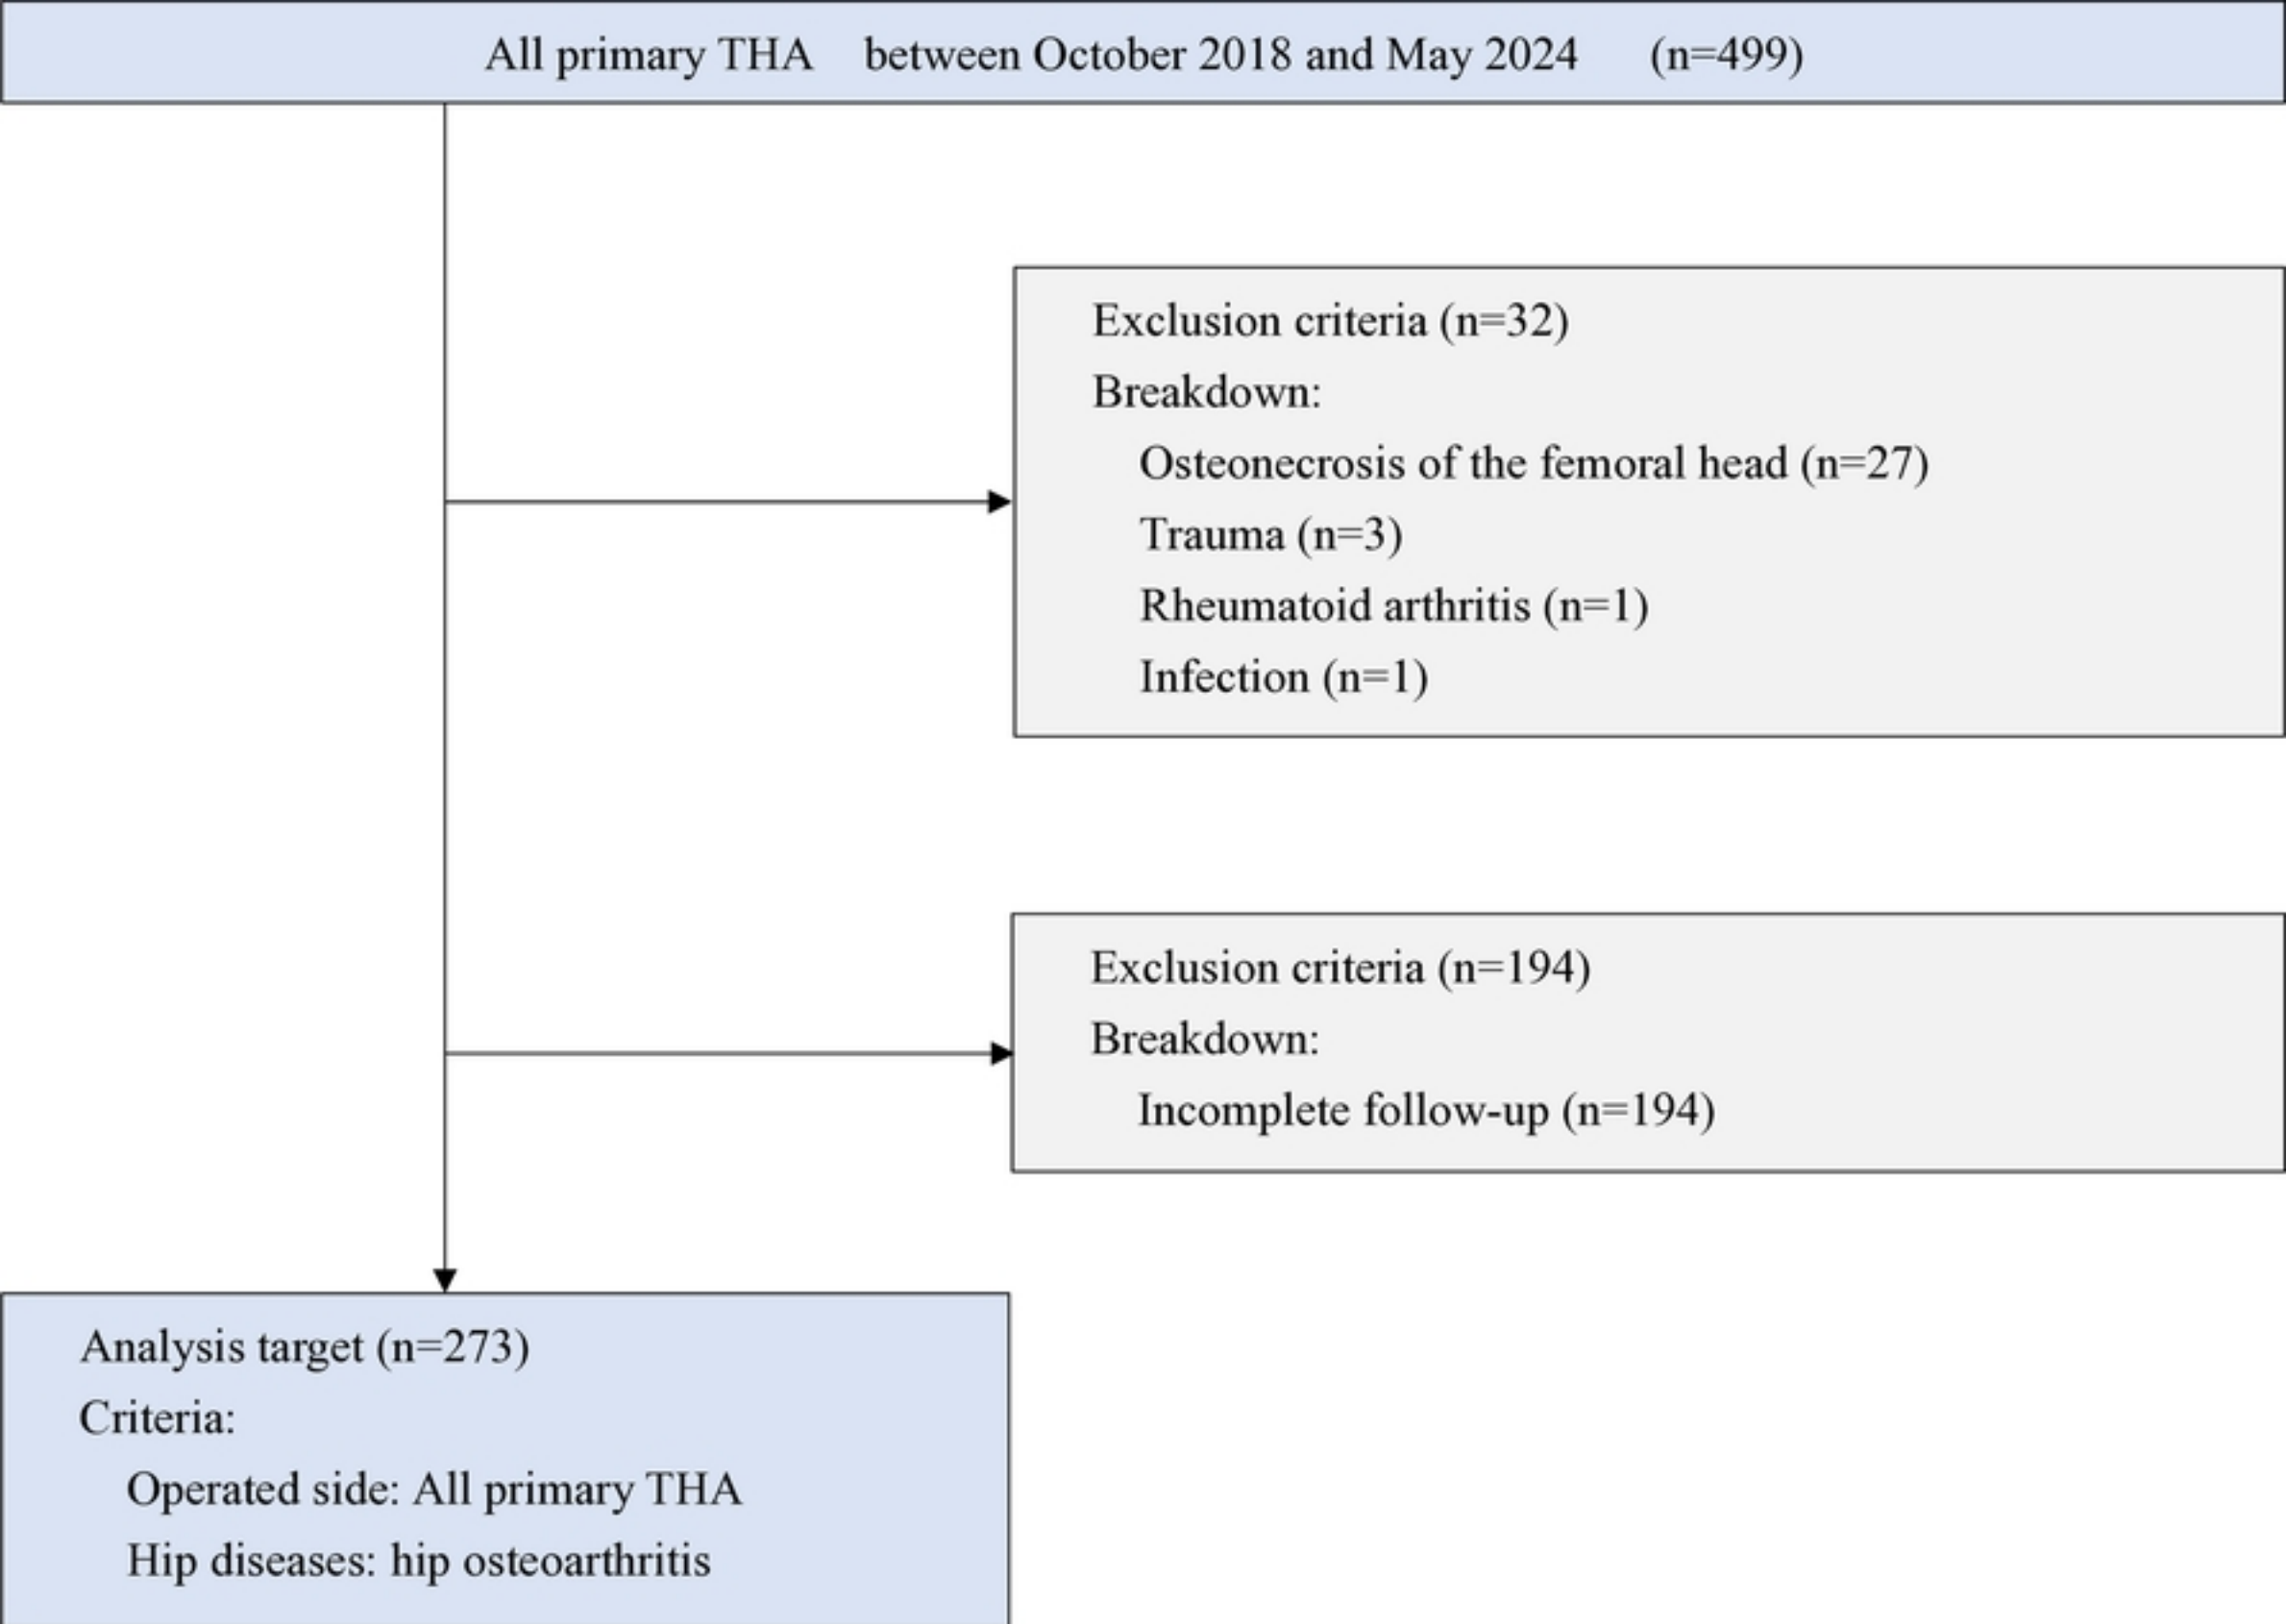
All primary THA between October 2018 and May 2024 (n=499)

Exclusion criteria (n=32)
Breakdown:
Osteonecrosis of the femoral head (n=27)
Trauma (n=3)
Rheumatoid arthritis (n=1)
Infection (n=1)

Exclusion criteria (n=194)
Breakdown:
Incomplete follow-up (n=194)

Analysis target (n=273)
Criteria:
Operated side: All primary THA
Hip diseases: hip osteoarthritis